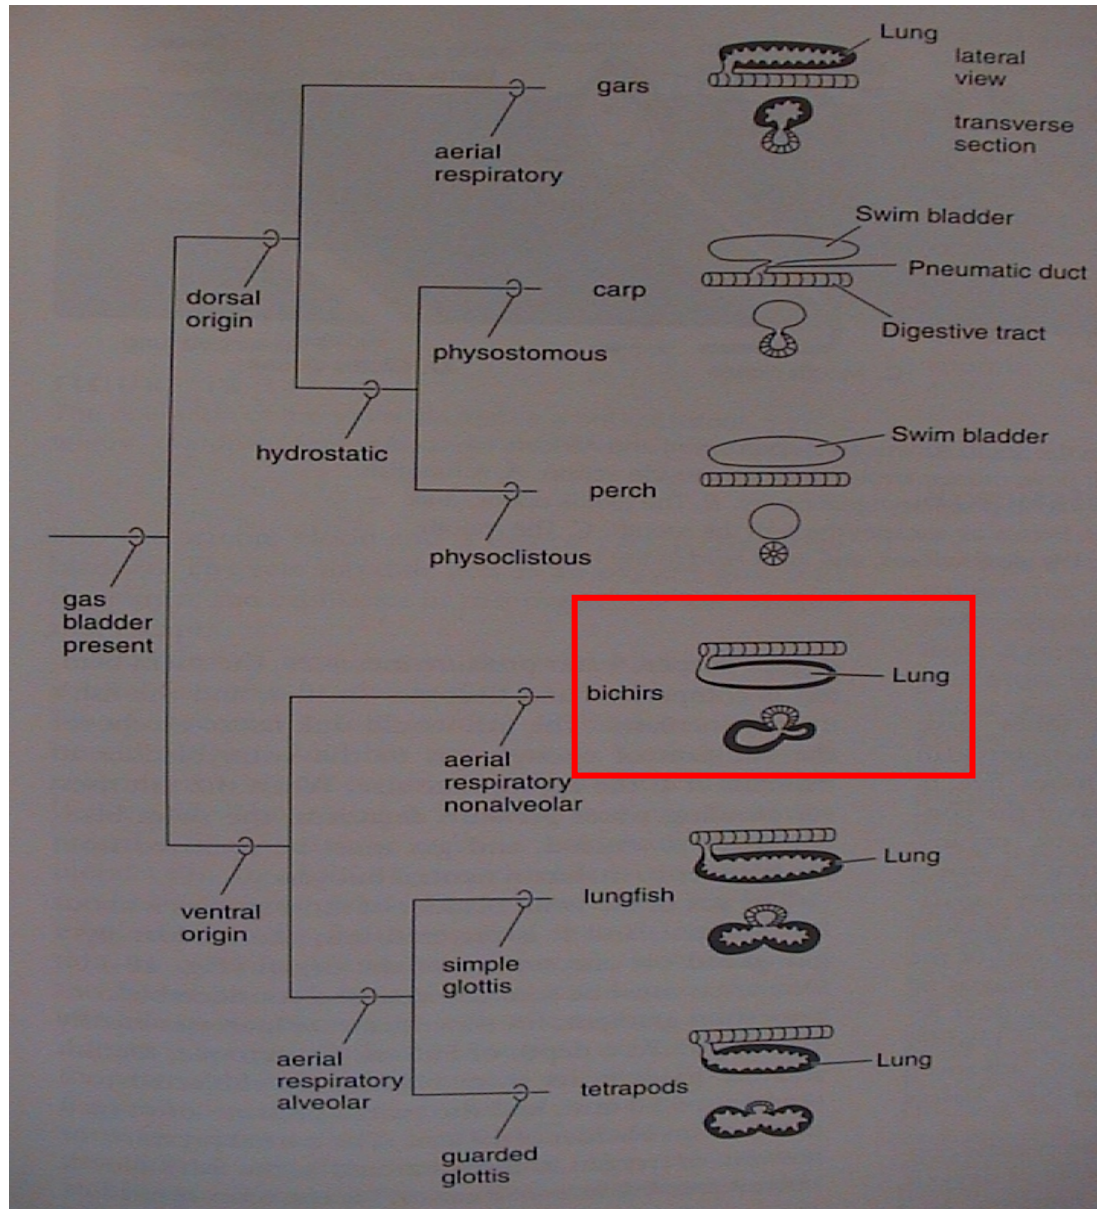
gars

aerial respiratory

Lung

lateral view

transverse section

dorsal origin

carp

Swim bladder

Pneumatic duct

Digestive tract

physostomous

hydrostatic

perch

Swim bladder

physoclistous

gas bladder present

bichirs

Lung

aerial respiratory nonalveolar

Lung

lungfish

ventral origin

simple glottis

aerial respiratory alveolar

Lung

tetrapods

guarded glottis